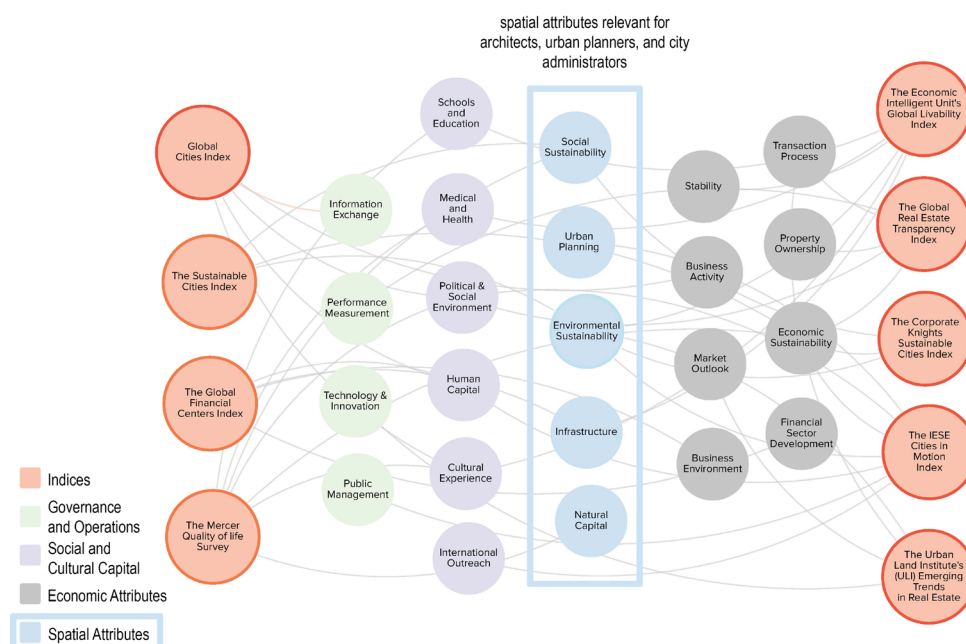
spatial attributes relevant for architects, urban planners, and city administrators

Global Cities Index

The Sustainable Cities Index

The Global Financial Centers Index

The Mercer Quality of life Survey

Information Exchange

Performance Measurement

Technology & Innovation

Public Management

Schools and Education

Medical and Health

Political & Social Environment

Human Capital

Cultural Experience

International Outreach

Social Sustainability

Urban Planning

Environmental Sustainability

Infrastructure

Natural Capital

Stability

Business Activity

Market Outlook

Business Environment

Transaction Process

Property Ownership

Economic Sustainability

Financial Sector Development

The Economic Intelligent Unit's Global Livability Index

The Global Real Estate Transparency Index

The Corporate Knights Sustainable Cities Index

The IESE Cities in Motion Index

The Urban Land Institute's (ULI) Emerging Trends in Real Estate

Indices

Governance and Operations

Social and Cultural Capital

Economic Attributes

Spatial Attributes